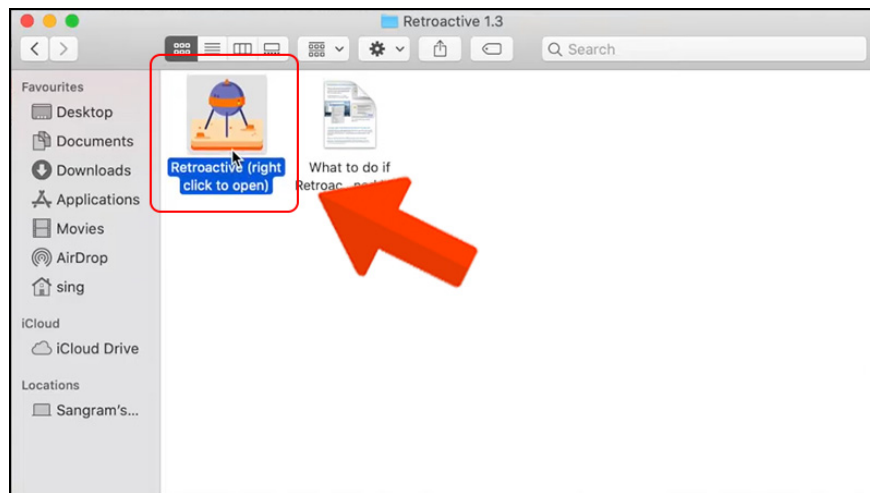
Retroactive 1.3

Search

Favourites
Desktop
Documents
Downloads
Applications
Movies
AirDrop
sing

iCloud
iCloud Drive

Locations
Sangram's...

Retroactive (right click to open)

What to do if Retroac...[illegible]